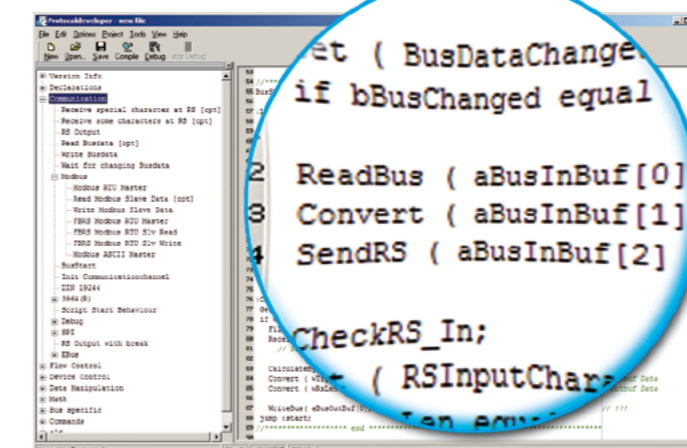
Protocoldeveloper - new file

File Edit Options Project Tools View Help

New Open... Save Compile Debug Stop Debug

Version Info
Declarations
Communication
Receive special character at RS [opt]
Receive some characters at RS [opt]
RS Output
Read Busdata [opt]
Write Busdata
Wait for changing Busdata
Modbus
Modbus RTU Master
Read Modbus Slave Data [opt]
Write Modbus Slave Data
FBRS Modbus RTU Master
FBRS Modbus RTU Slv Read
FBRS Modbus RTU Slv Write
Modbus ASCII Master
BusStart
Init Communicationchannel
DIN 19244
3964(R)
Script Start Behaviour
Debug
SPI
RS Output with break
EBus
Flow Control
Device Control
Data Manipulation
Math
Bus specific
Commands

53
54
55
56
57
58
59

et ( BusDataChange
if bBusChanged equal

2 ReadBus ( aBusInBuf[0]
3 Convert ( aBusInBuf[1]
4 SendRS ( aBusInBuf[2]

CheckRS_In;
( RSInputChara

Calculate
Convert ( w
Convert ( wRxLen
WriteBus( aBusOutBuf
jump start;
end
ff Data
ff Data
Ien equi